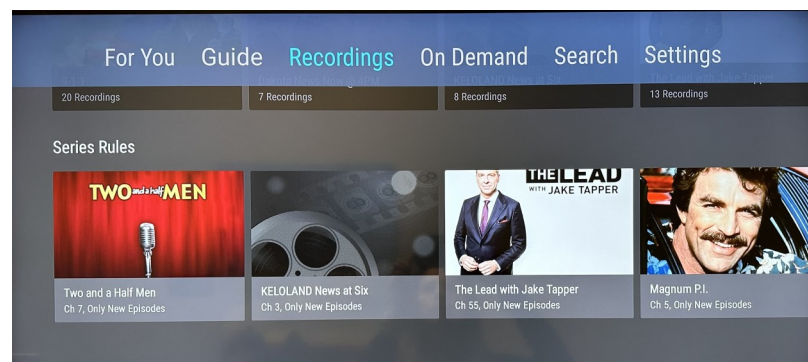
For You Guide Recordings On Demand Search Settings

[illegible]
20 Recordings

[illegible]
7 Recordings

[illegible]
8 Recordings

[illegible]
13 Recordings

Series Rules

TWO and a half MEN

Two and a Half Men
Ch 7, Only New Episodes

KELOLAND News at Six
Ch 3, Only New Episodes

THE LEAD WITH JAKE TAPPER

The Lead with Jake Tapper
Ch 55, Only New Episodes

Magnum P.I.
Ch 5, Only New Episodes